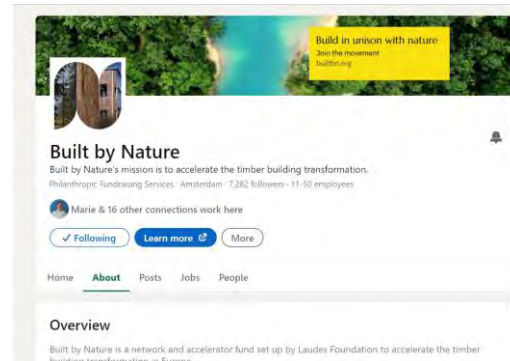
Build in unison with nature
Join the movement
builtbn.org

Built by Nature
Built by Nature's mission is to accelerate the timber building transformation.
Philanthropic Fundraising Services · Amsterdam · 7,282 followers · 11-50 employees

Marie & 16 other connections work here

✓ Following
Learn more
More

Home
About
Posts
Jobs
People

Overview

Built by Nature is a network and accelerator fund set up by Laudes Foundation to accelerate the timber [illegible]